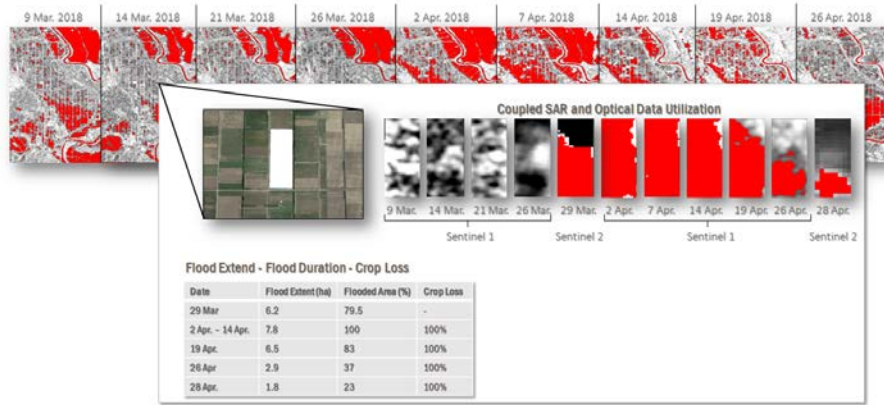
9 Mar. 2018 14 Mar. 2018 21 Mar. 2018 26 Mar. 2018 2 Apr. 2018 7 Apr. 2018 14 Apr. 2018 19 Apr. 2018 26 Apr. 2018

Coupled SAR and Optical Data Utilization

9 Mar. 14 Mar. 21 Mar. 26 Mar. 29 Mar. 2 Apr. 7 Apr. 14 Apr. 19 Apr. 26 Apr. 28 Apr.

Sentinel 1 Sentinel 2 Sentinel 1 Sentinel 2

Flood Extend - Flood Duration - Crop Loss

| Date | Flood Extent (ha) | Flooded Area (%) | Crop Loss |
|---|---|---|---|
| 29 Mar | 6.2 | 79.5 | - |
| 2 Apr. – 14 Apr. | 7.8 | 100 | 100% |
| 19 Apr. | 6.5 | 83 | 100% |
| 26 Apr | 2.9 | 37 | 100% |
| 28 Apr. | 1.8 | 23 | 100% |